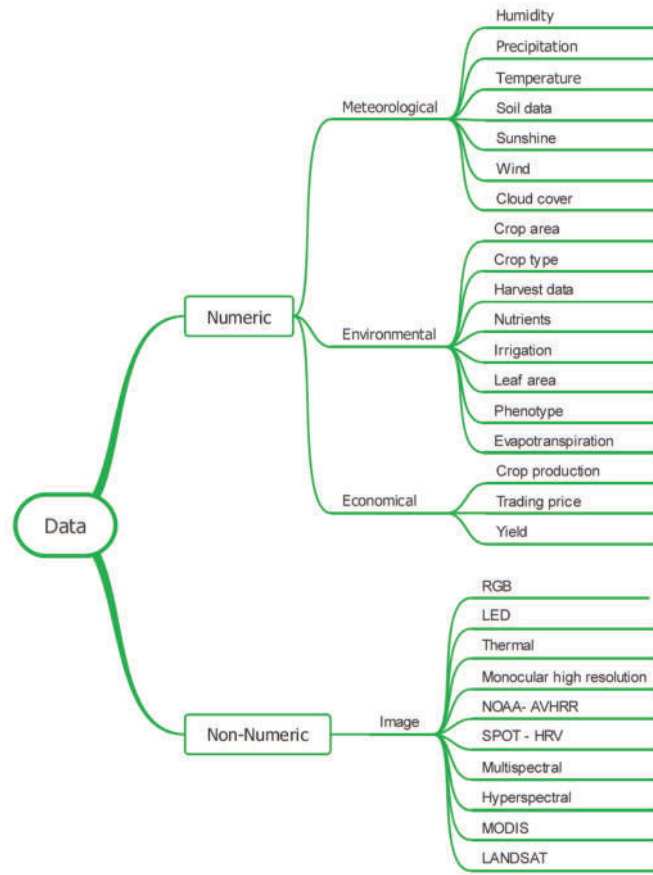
Data

Numeric

Meteorological

Humidity
Precipitation
Temperature
Soil data
Sunshine
Wind
Cloud cover

Environmental

Crop area
Crop type
Harvest data
Nutrients
Irrigation
Leaf area
Phenotype
Evapotranspiration

Economical

Crop production
Trading price
Yield

Non-Numeric

Image

RGB
LED
Thermal
Monocular high resolution
NOAA- AVHRR
SPOT - HRV
Multispectral
Hyperspectral
MODIS
LANDSAT